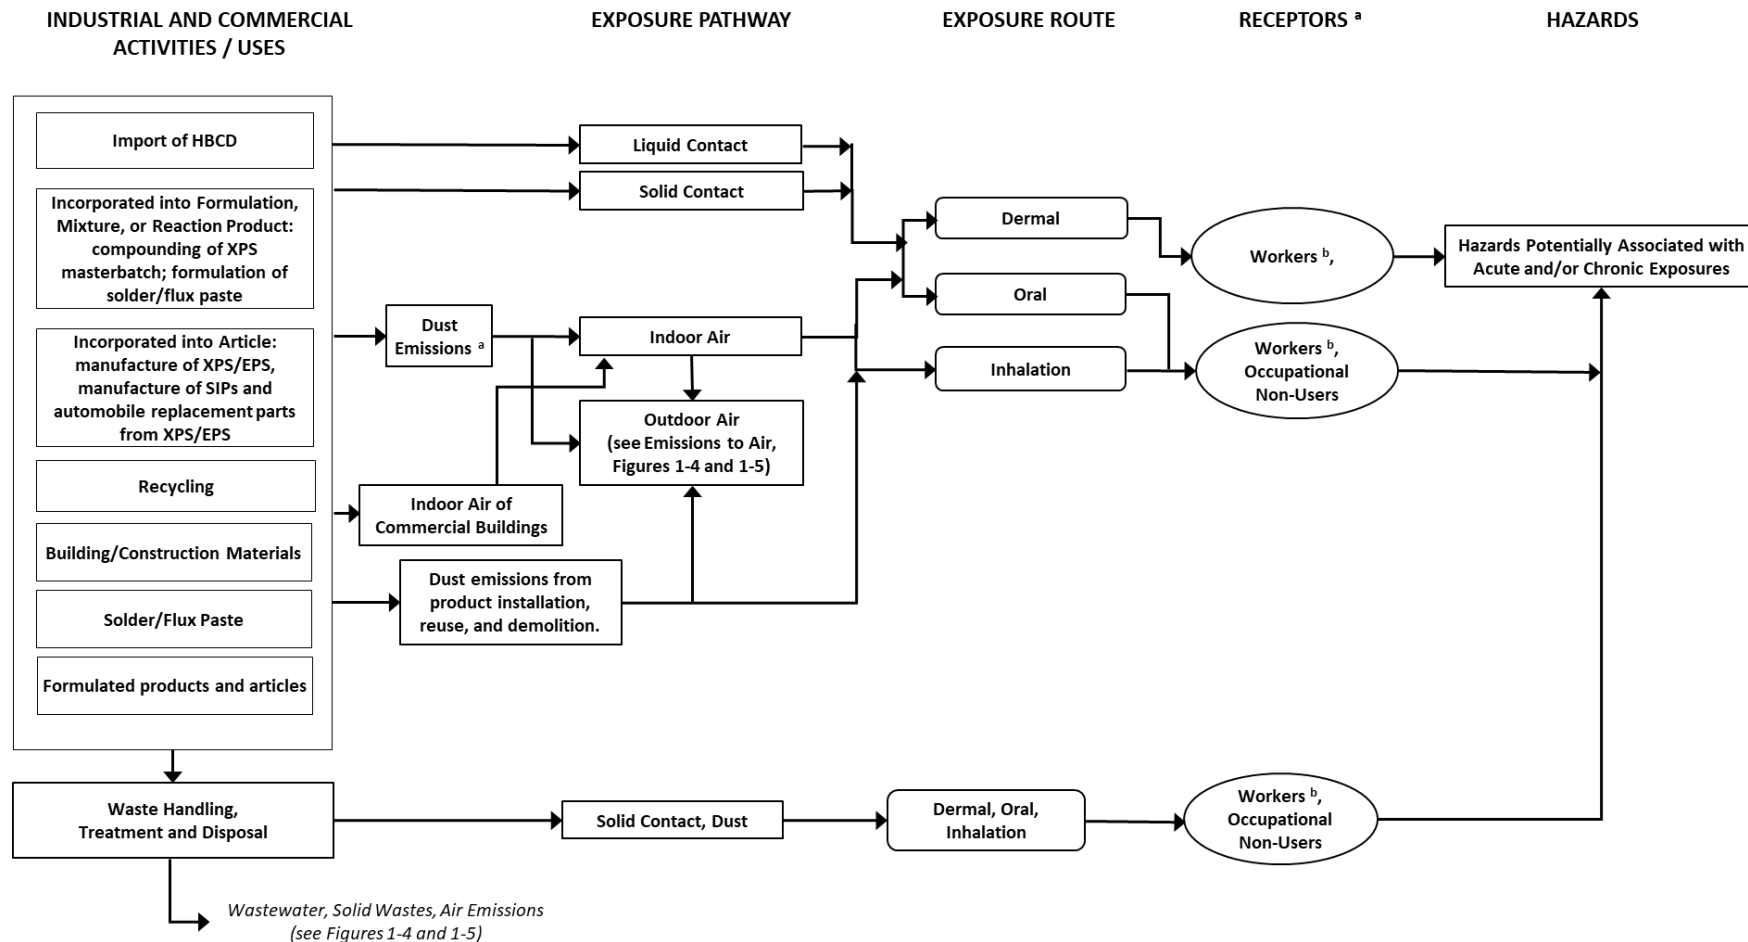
INDUSTRIAL AND COMMERCIAL ACTIVITIES / USES

EXPOSURE PATHWAY

EXPOSURE ROUTE

RECEPTORS $^{a}$

HAZARDS

Import of HBCD

Incorporated into Formulation, Mixture, or Reaction Product: compounding of XPS masterbatch; formulation of solder/flux paste

Incorporated into Article: manufacture of XPS/EPS, manufacture of SIPs and automobile replacement parts from XPS/EPS

Recycling

Building/Construction Materials

Solder/Flux Paste

Formulated products and articles

Liquid Contact

Solid Contact

Dust Emissions $^{a}$

Indoor Air

Outdoor Air (see Emissions to Air, Figures 1-4 and 1-5)

Indoor Air of Commercial Buildings

Dust emissions from product installation, reuse, and demolition.

Dermal

Oral

Inhalation

Workers $^{b}$,

Workers $^{b}$, Occupational Non-Users

Hazards Potentially Associated with Acute and/or Chronic Exposures

Waste Handling, Treatment and Disposal

Solid Contact, Dust

Dermal, Oral, Inhalation

Workers $^{b}$, Occupational Non-Users

Wastewater, Solid Wastes, Air Emissions (see Figures 1-4 and 1-5)